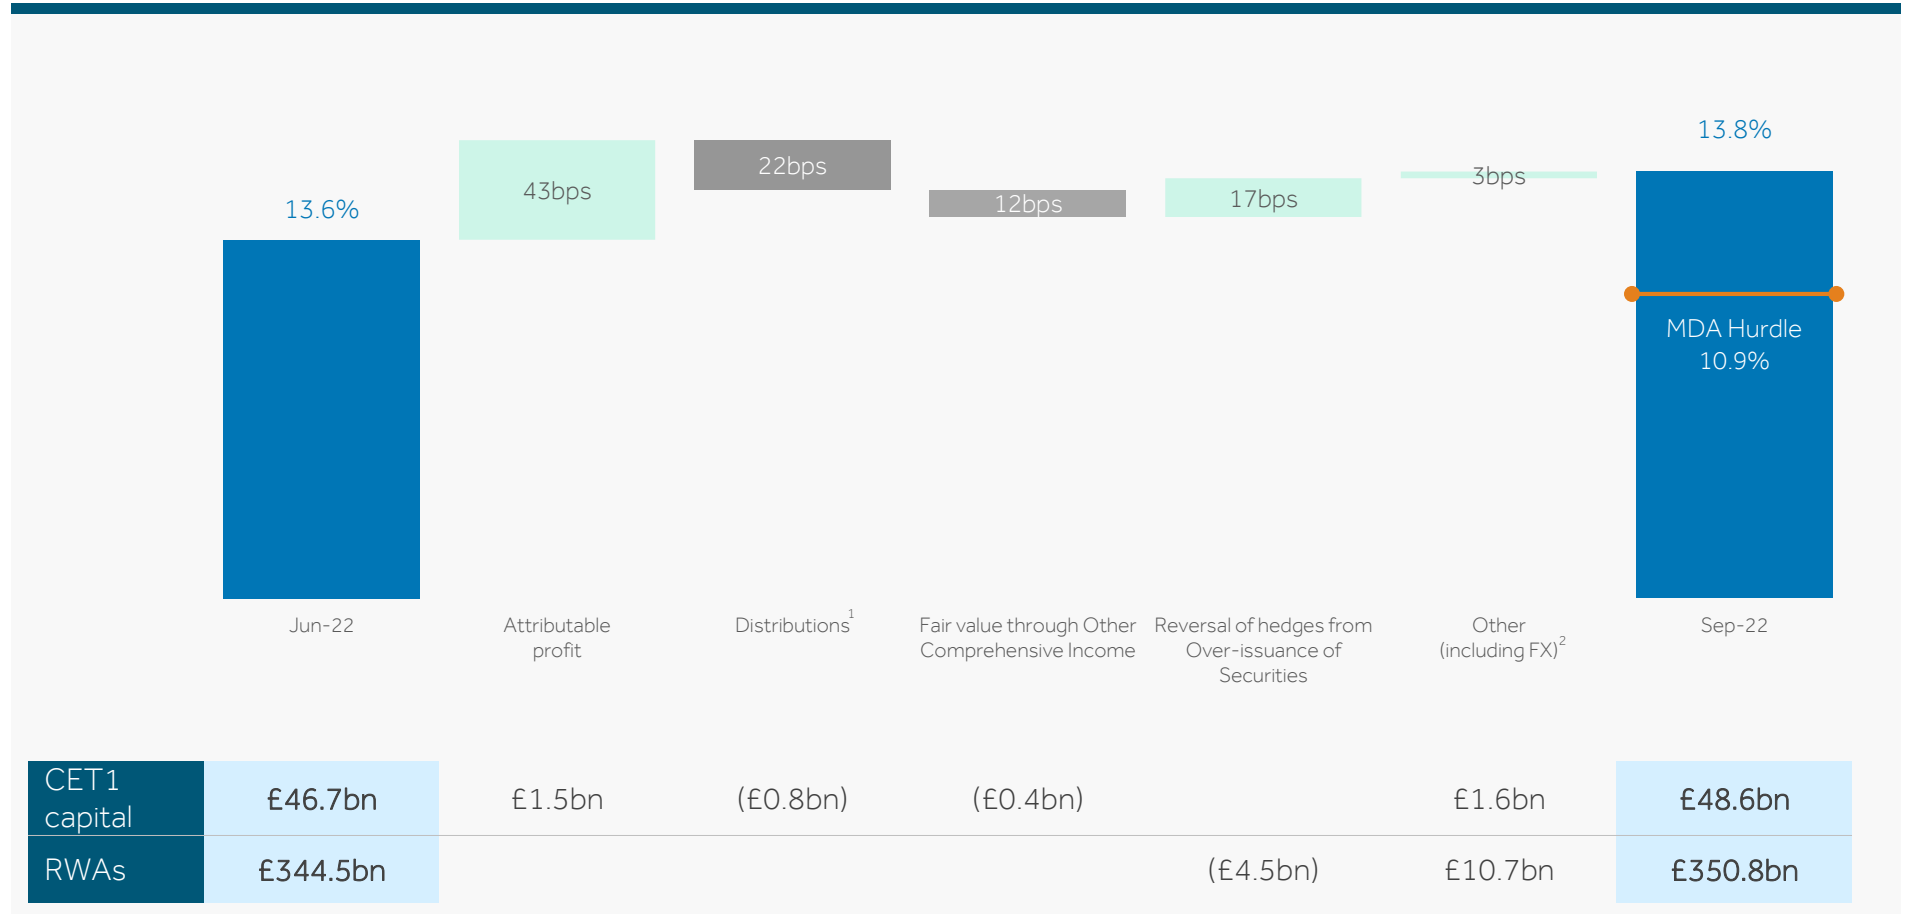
13.6%

43bps

22bps

12bps

17bps

3bps

13.8%

MDA Hurdle 10.9%

Jun-22

Attributable profit

Distributions$^1$

Fair value through Other Comprehensive Income

Reversal of hedges from Over-issuance of Securities

Other (including FX)$^2$

Sep-22

| | | | | | | | |
|---|---|---|---|---|---|---|---|
| CET1 capital | £46.7bn | £1.5bn | (£0.8bn) | (£0.4bn) | | £1.6bn | £48.6bn |
| RWAs | £344.5bn | | | | (£4.5bn) | £10.7bn | £350.8bn |